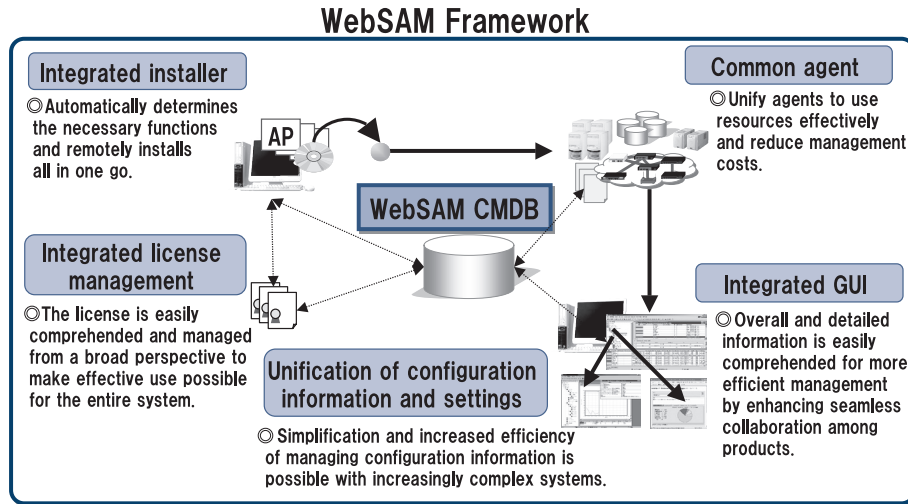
WebSAM Framework

Integrated installer

◎Automatically determines the necessary functions and remotely installs all in one go.

AP

Common agent

◎Unify agents to use resources effectively and reduce management costs.

WebSAM CMDB

Integrated license management

◎The license is easily comprehended and managed from a broad perspective to make effective use possible for the entire system.

Integrated GUI

◎Overall and detailed information is easily comprehended for more efficient management by enhancing seamless collaboration among products.

Unification of configuration information and settings

◎Simplification and increased efficiency of managing configuration information is possible with increasingly complex systems.